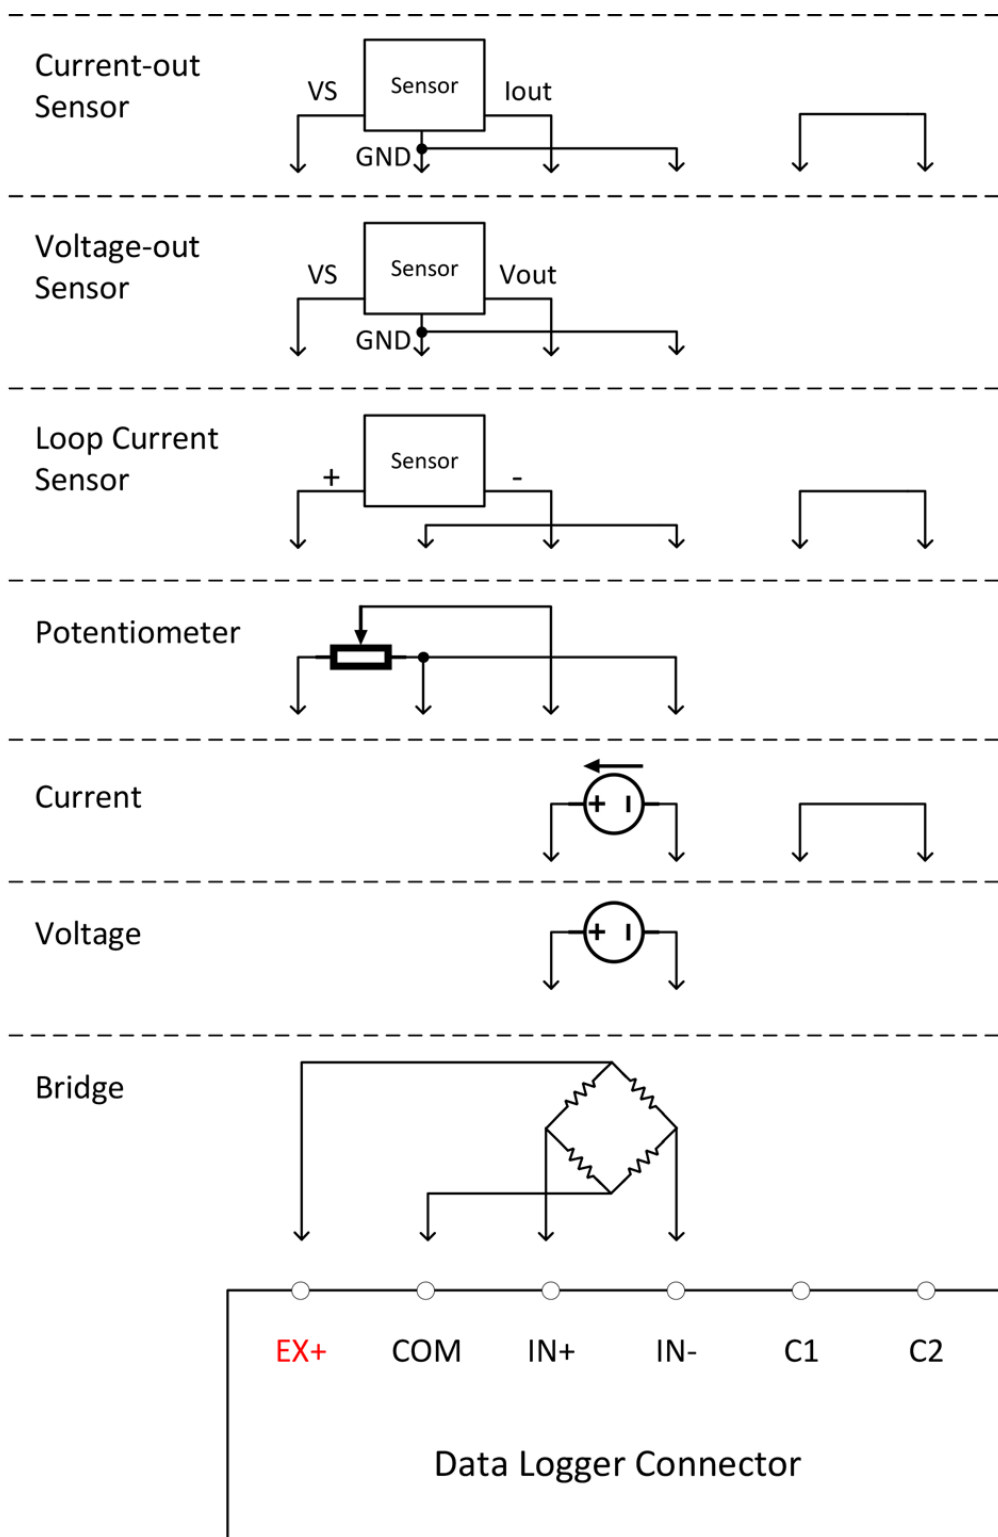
Current-out Sensor

VS Sensor Iout

GND

Voltage-out Sensor

VS Sensor Vout

GND

Loop Current Sensor

+ Sensor -

Potentiometer

Current

+ I

Voltage

+ I

Bridge

EX+ COM IN+ IN- C1 C2

Data Logger Connector